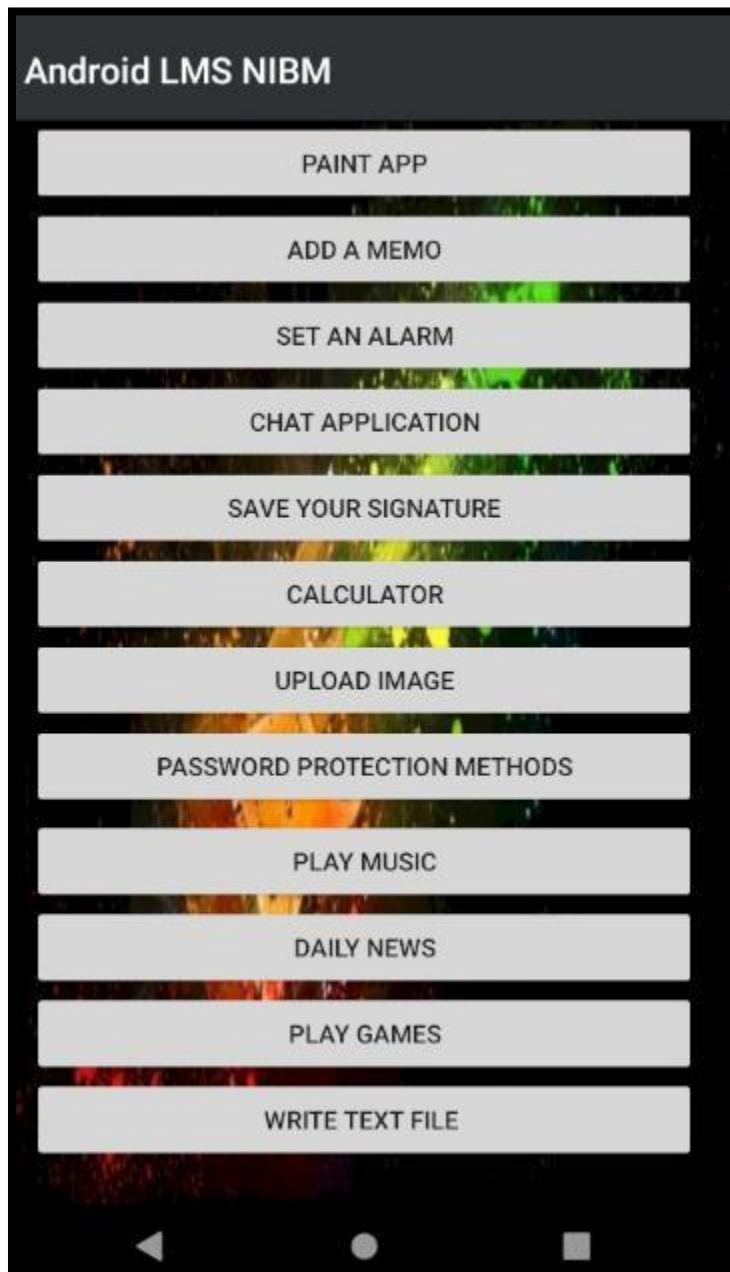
Android LMS NIBM

PAINT APP

ADD A MEMO

SET AN ALARM

CHAT APPLICATION

SAVE YOUR SIGNATURE

CALCULATOR

UPLOAD IMAGE

PASSWORD PROTECTION METHODS

PLAY MUSIC

DAILY NEWS

PLAY GAMES

WRITE TEXT FILE